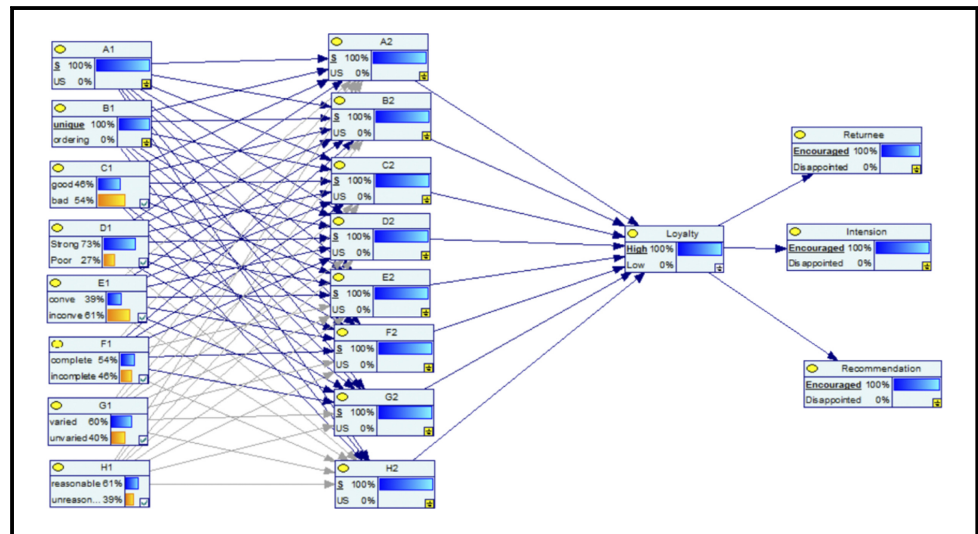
A1
S 100%
US 0%

B1
unique 100%
ordering 0%

C1
good 46%
bad 54%

D1
Strong 73%
Poor 27%

E1
conve 39%
inconve 61%

F1
complete 54%
incomplete 46%

G1
varied 60%
unvaried 40%

H1
reasonable 61%
unreason... 39%

A2
S 100%
US 0%

B2
S 100%
US 0%

C2
S 100%
US 0%

D2
S 100%
US 0%

E2
S 100%
US 0%

F2
S 100%
US 0%

G2
S 100%
US 0%

H2
S 100%
US 0%

Loyalty
High 100%
Low 0%

Returnee
Encouraged 100%
Disappointed 0%

Intension
Encouraged 100%
Disappointed 0%

Recommendation
Encouraged 100%
Disappointed 0%